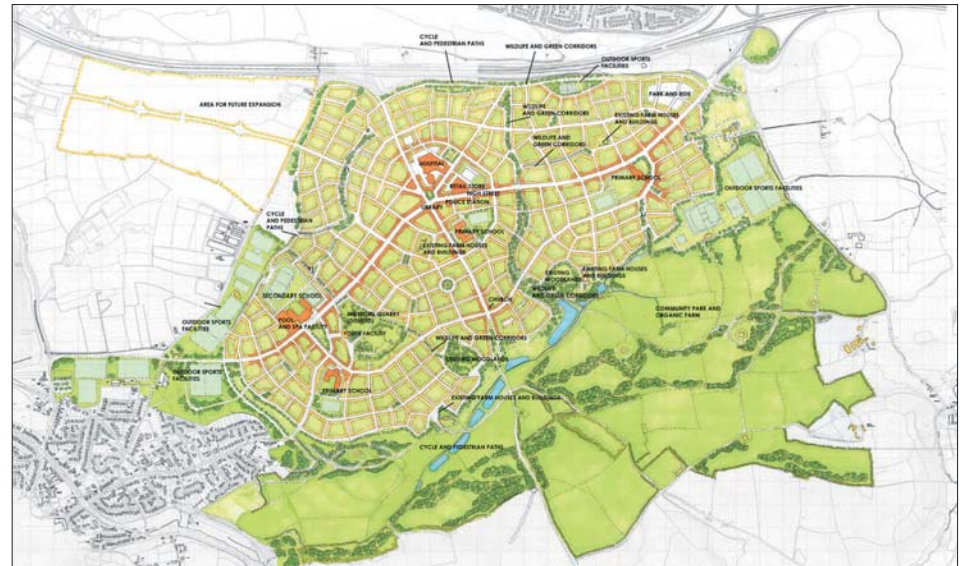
CYCLE AND PEDESTRIAN PATHS

WILDLIFE AND GREEN CORRIDORS

OUTDOOR SPORTS FACILITIES

AREA FOR FUTURE EXPANSION

PARK AND RIDE

WILDLIFE AND GREEN CORRIDORS

EXISTING FARM HOUSES AND BUILDINGS

WILDLIFE AND GREEN CORRIDORS

HOSPITAL

RETAIL CORE HIGH STREET

POLICE STATION

LIBRARY

PRIMARY SCHOOL

OUTDOOR SPORTS FACILITIES

CYCLE AND PEDESTRIAN PATHS

PRIMARY SCHOOL

EXISTING FARM HOUSES AND BUILDINGS

EXISTING WOODLAND

EXISTING FARM HOUSES AND BUILDINGS

WILDLIFE AND GREEN CORRIDORS

SECONDARY SCHOOL

CHURCH

COMMUNITY PARK AND ORGANIC FARM

OUTDOOR SPORTS FACILITIES

POOL AND SPA FACILITY

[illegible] QUARRY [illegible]

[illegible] FACILITY

WILDLIFE AND GREEN CORRIDORS

EXISTING WOODLAND

OUTDOOR SPORTS FACILITIES

PRIMARY SCHOOL

EXISTING FARM HOUSES AND BUILDINGS

CYCLE AND PEDESTRIAN PATHS